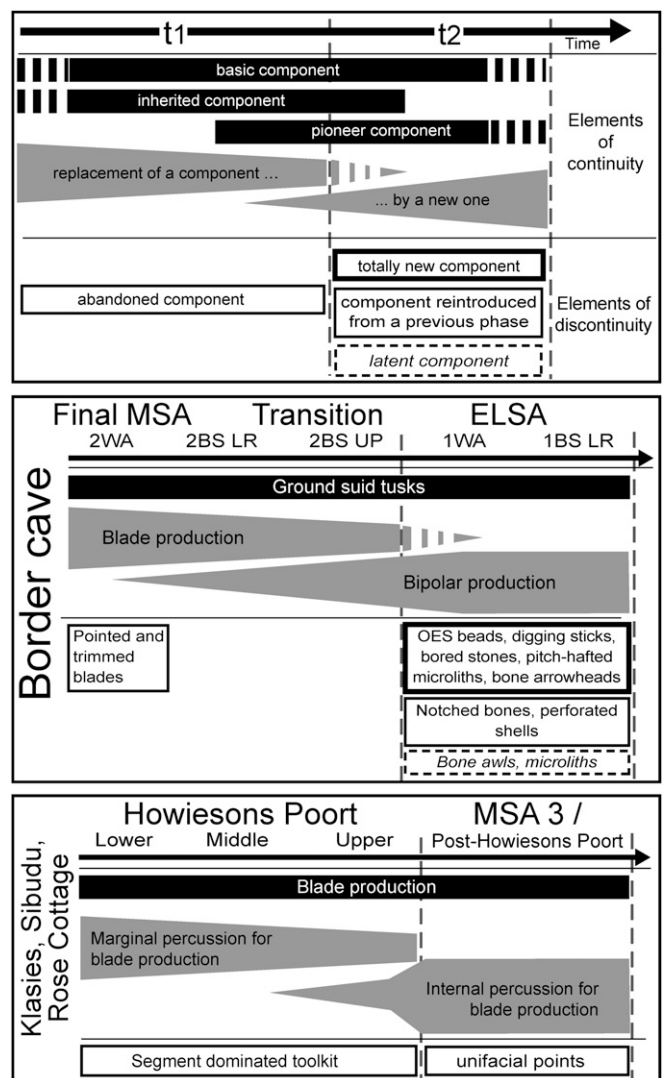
t1

t2

Time

basic component

inherited component

pioneer component

Elements of continuity

replacement of a component ...

... by a new one

totally new component

abandoned component

component reintroduced from a previous phase

Elements of discontinuity

latent component

Final MSA

Transition

ELSA

2WA

2BS LR

2BS UP

1WA

1BS LR

Border cave

Ground suid tusks

Blade production

Bipolar production

Pointed and trimmed blades

OES beads, digging sticks, bored stones, pitch-hafted microliths, bone arrowheads

Notched bones, perforated shells

Bone awls, microliths

Howiesons Poort

MSA 3 /

Lower

Middle

Upper

Post-Howiesons Poort

Klasies, Sibudu, Rose Cottage

Blade production

Marginal percussion for blade production

Internal percussion for blade production

Segment dominated toolkit

unifacial points